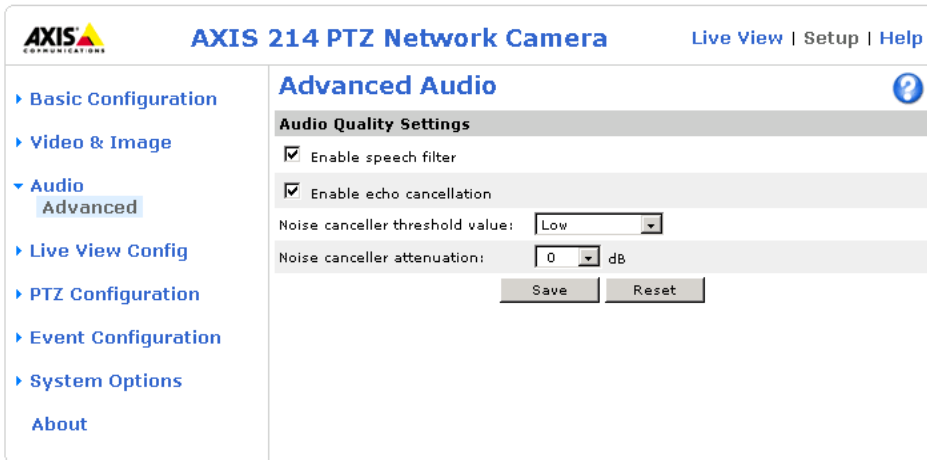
AXIS COMMUNICATIONS

AXIS 214 PTZ Network Camera

Live View | Setup | Help

Basic Configuration

Video & Image

Audio
Advanced

Live View Config

PTZ Configuration

Event Configuration

System Options

About

Advanced Audio

Audio Quality Settings

Enable speech filter

Enable echo cancellation

Noise canceller threshold value: Low

Noise canceller attenuation: 0 dB

Save Reset